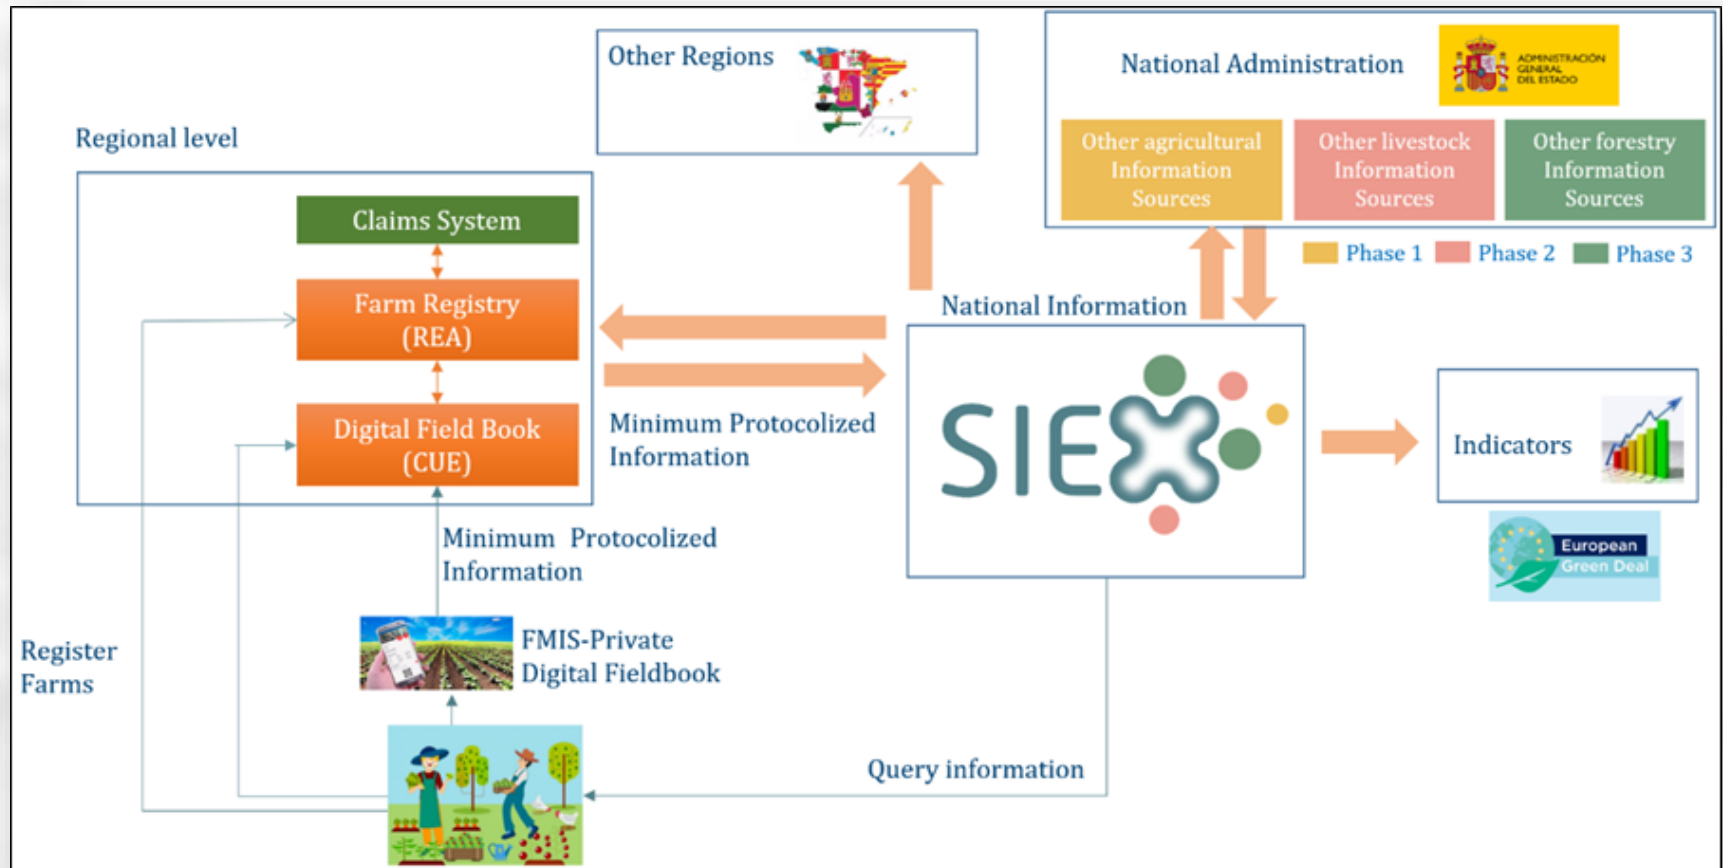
Regional level

Claims System

Farm Registry (REA)

Digital Field Book (CUE)

Other Regions

National Administration

ADMINISTRACIÓN GENERAL DEL ESTADO

Other agricultural Information Sources

Other livestock Information Sources

Other forestry Information Sources

Phase 1 Phase 2 Phase 3

National Information

SIEX

Minimum Protocolized Information

Indicators

European Green Deal

Minimum Protocolized Information

FMIS-Private Digital Fieldbook

Register Farms

Query information